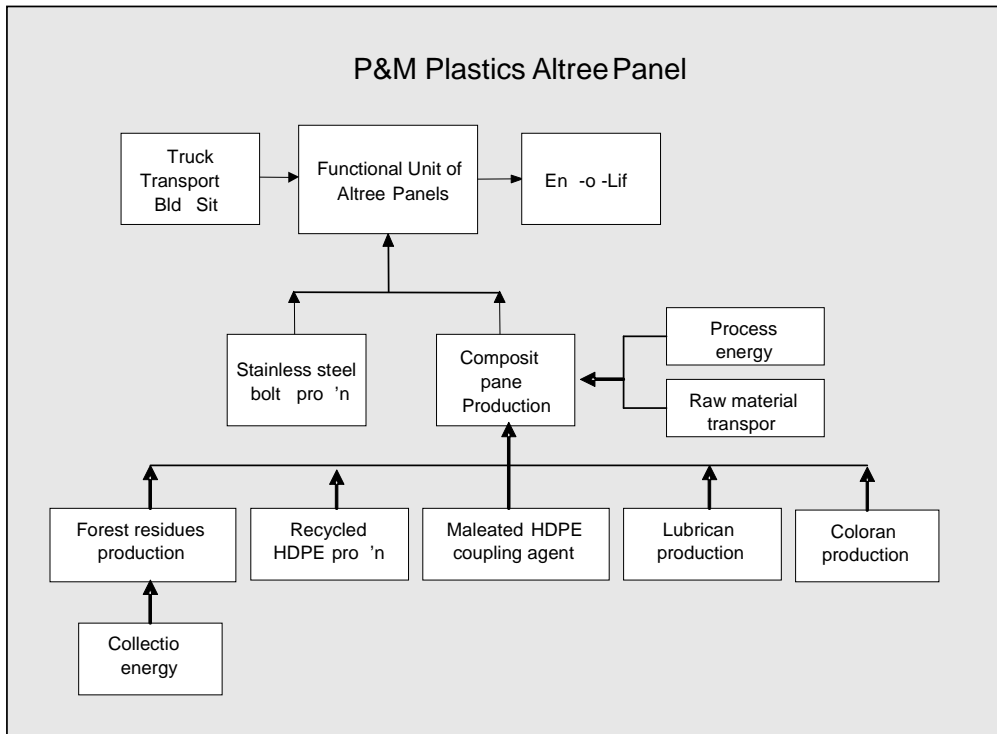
P&M Plastics Altree Panel

Truck Transport Bld Sit

Functional Unit of Altree Panels

En -o -Lif

Process energy

Stainless steel bolt pro 'n

Composit pane Production

Raw material transpor

Forest residues production

Recycled HDPE pro 'n

Maleated HDPE coupling agent

Lubrican production

Coloran production

Collectio energy